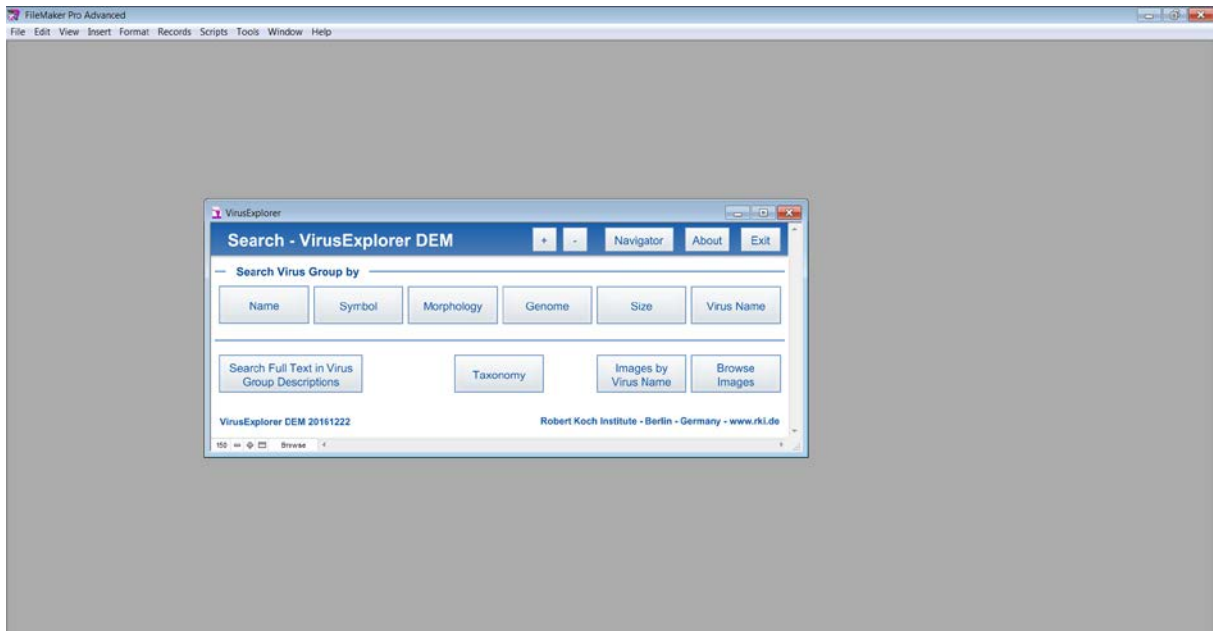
FileMaker Pro Advanced

File Edit View Insert Format Records Scripts Tools Window Help

VirusExplorer

Search - VirusExplorer DEM

+ - Navigator About Exit

Search Virus Group by

Name Symbol Morphology Genome Size Virus Name

Search Full Text in Virus Group Descriptions

Taxonomy

Images by Virus Name

Browse Images

VirusExplorer DEM 20161222

Robert Koch Institute - Berlin - Germany - www.rki.de

150 Browse